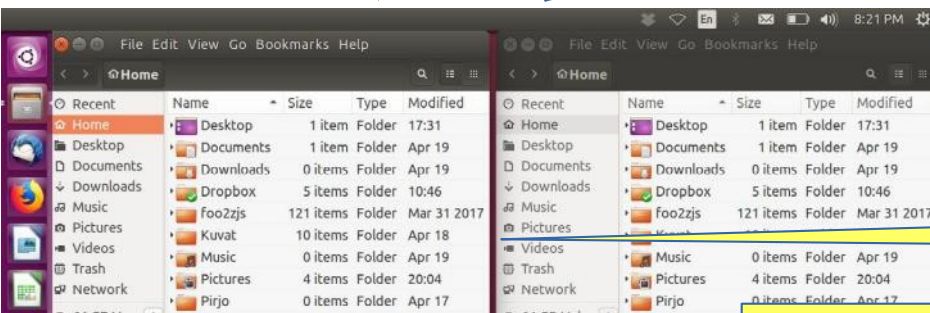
En 8:21 PM

File Edit View Go Bookmarks Help

Home

Recent
Home
Desktop
Documents
Downloads
Music
Pictures
Videos
Trash
Network

| Name | Size | Type | Modified |
|---|---|---|---|
| Desktop | 1 item | Folder | 17:31 |
| Documents | 1 item | Folder | Apr 19 |
| Downloads | 0 items | Folder | Apr 19 |
| Dropbox | 5 items | Folder | 10:46 |
| foo2zjs | 121 items | Folder | Mar 31 2017 |
| Kuvat | 10 items | Folder | Apr 18 |
| Music | 0 items | Folder | Apr 19 |
| Pictures | 4 items | Folder | 20:04 |
| Pirjo | 0 items | Folder | Apr 17 |

File Edit View Go Bookmarks Help

Home

Recent
Home
Desktop
Documents
Downloads
Music
Pictures
Videos
Trash
Network

| Name | Size | Type | Modified |
|---|---|---|---|
| Desktop | 1 item | Folder | 17:31 |
| Documents | 1 item | Folder | Apr 19 |
| Downloads | 0 items | Folder | Apr 19 |
| Dropbox | 5 items | Folder | 10:46 |
| foo2zjs | 121 items | Folder | Mar 31 2017 |
| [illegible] | | | |
| Music | 0 items | Folder | Apr 19 |
| Pictures | 4 items | Folder | 20:04 |
| Pirjo | 0 items | Folder | Apr 17 |